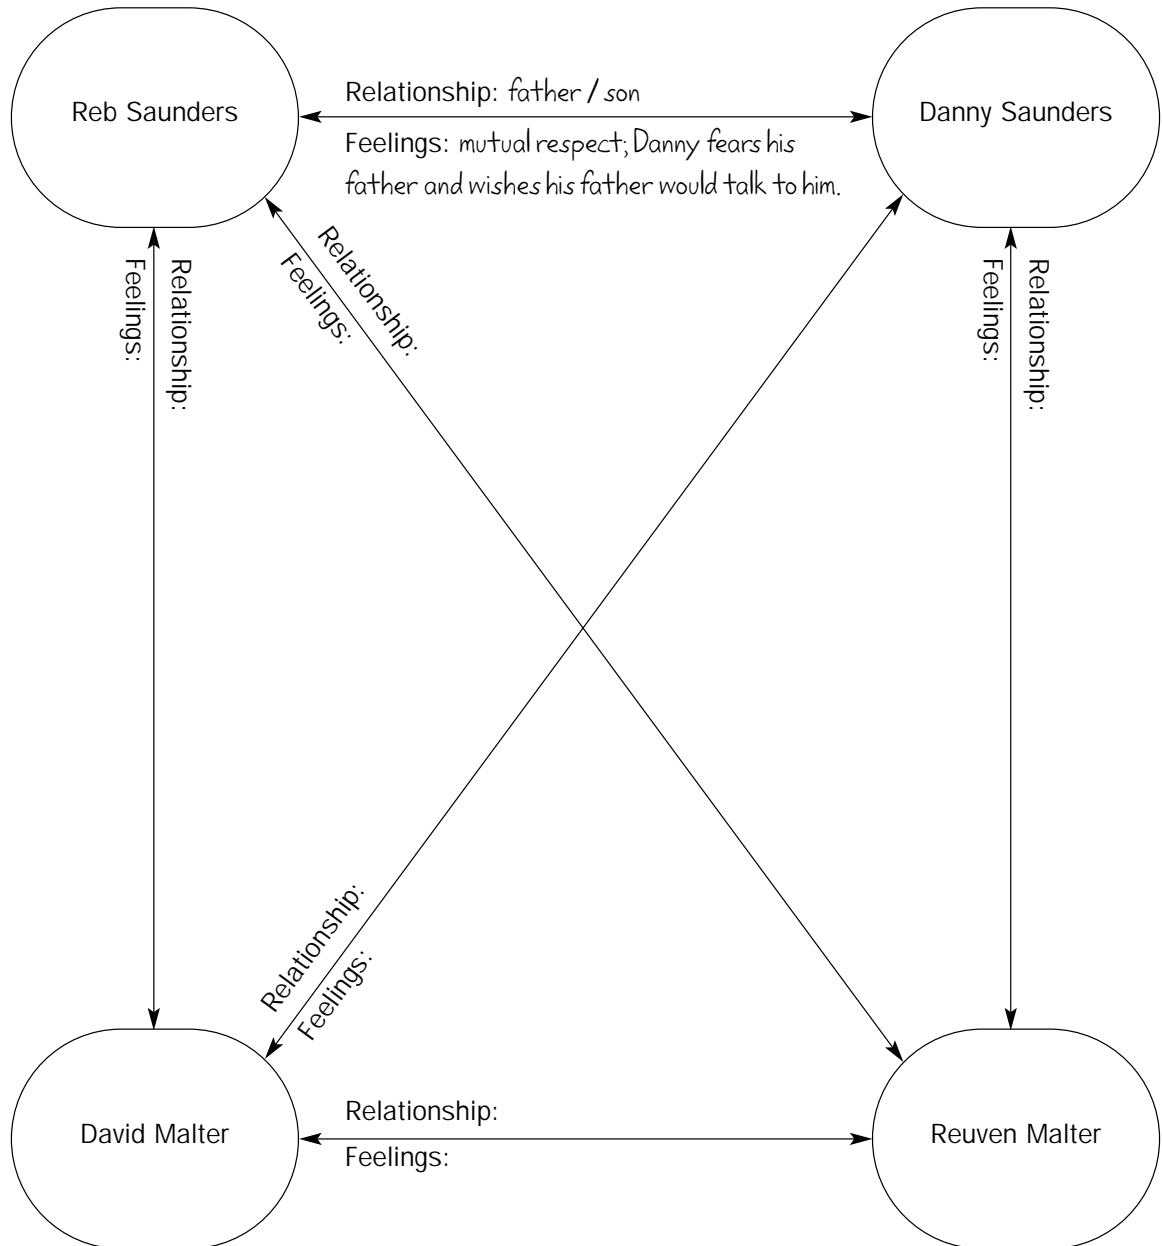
Reb Saunders

Relationship: father / son

Feelings: mutual respect; Danny fears his father and wishes his father would talk to him.

Danny Saunders

Feelings:

Relationship:

Relationship:

Feelings:

Feelings:

Relationship:

Relationship:

Feelings:

David Malter

Relationship:

Feelings:

Reuven Malter